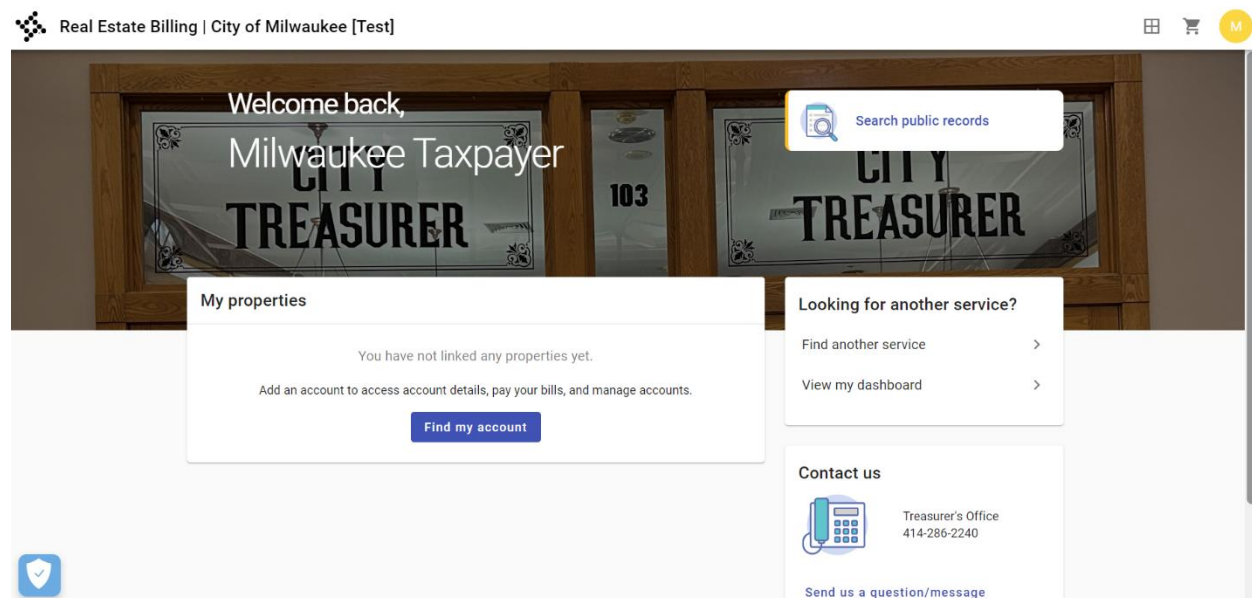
Real Estate Billing | City of Milwaukee [Test]

M

Welcome back,
Milwaukee Taxpayer

CITY TREASURER

103

CITY TREASURER

Search public records

My properties

You have not linked any properties yet.

Add an account to access account details, pay your bills, and manage accounts.

Find my account

Looking for another service?

Find another service

View my dashboard

Contact us

Treasurer's Office
414-286-2240

Send us a question/message